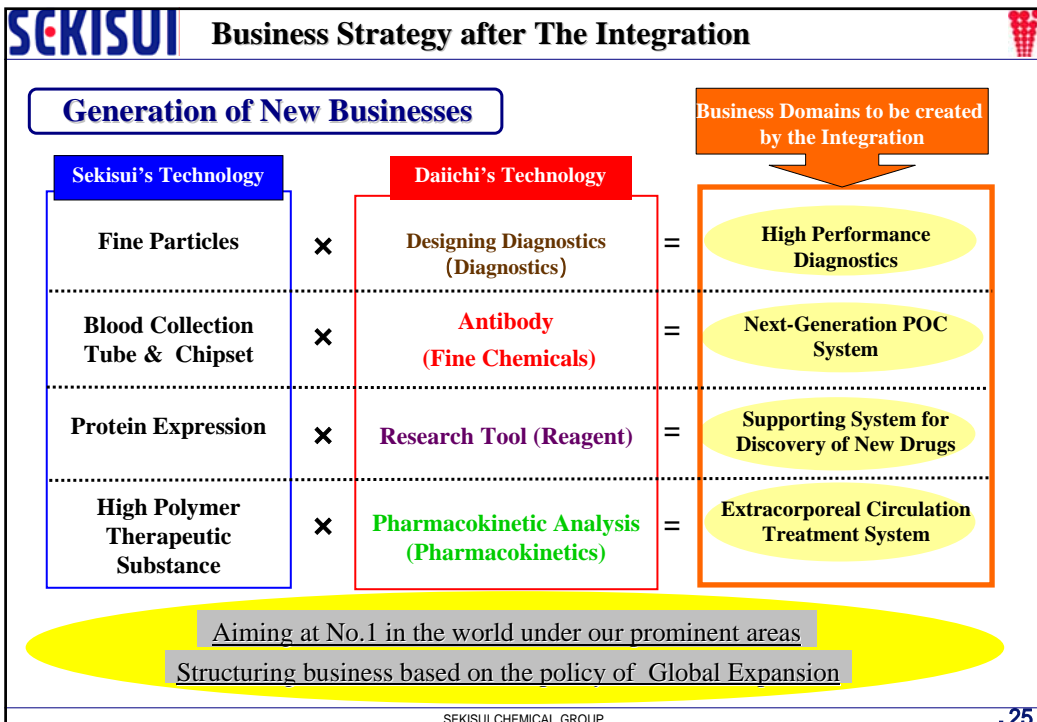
SEKISUI Business Strategy after The Integration

Generation of New Businesses

Business Domains to be created by the Integration

| Sekisui's Technology | | Daiichi's Technology | | |
|---|---|---|---|---|
| Fine Particles | × | Designing Diagnostics (Diagnostics) | = | High Performance Diagnostics |
| Blood Collection Tube & Chipset | × | Antibody (Fine Chemicals) | = | Next-Generation POC System |
| Protein Expression | × | Research Tool (Reagent) | = | Supporting System for Discovery of New Drugs |
| High Polymer Therapeutic Substance | × | Pharmacokinetic Analysis (Pharmacokinetics) | = | Extracorporeal Circulation Treatment System |

Aiming at No.1 in the world under our prominent areas

Structuring business based on the policy of Global Expansion

SEKISUI CHEMICAL GROUP

25